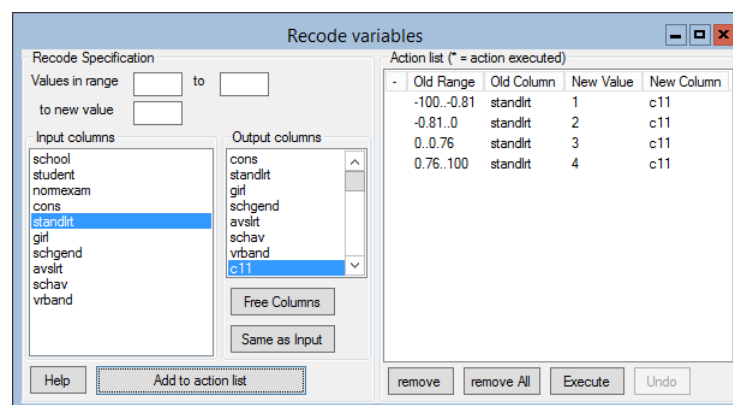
Recode variables

Recode Specification

Values in range [ ] to [ ]

to new value [ ]

Input columns

school
student
normexam
cons
standlrt
girl
schgend
avslrt
schav
vrband

Output columns

cons
standlrt
girl
schgend
avslrt
schav
vrband
c11

Free Columns

Same as Input

Help

Add to action list

Action list (* = action executed)

| - | Old Range | Old Column | New Value | New Column |
|---|---|---|---|---|
| | -100..-0.81 | standlrt | 1 | c11 |
| | -0.81..0 | standlrt | 2 | c11 |
| | 0..0.76 | standlrt | 3 | c11 |
| | 0.76..100 | standlrt | 4 | c11 |

remove

remove All

Execute

Undo